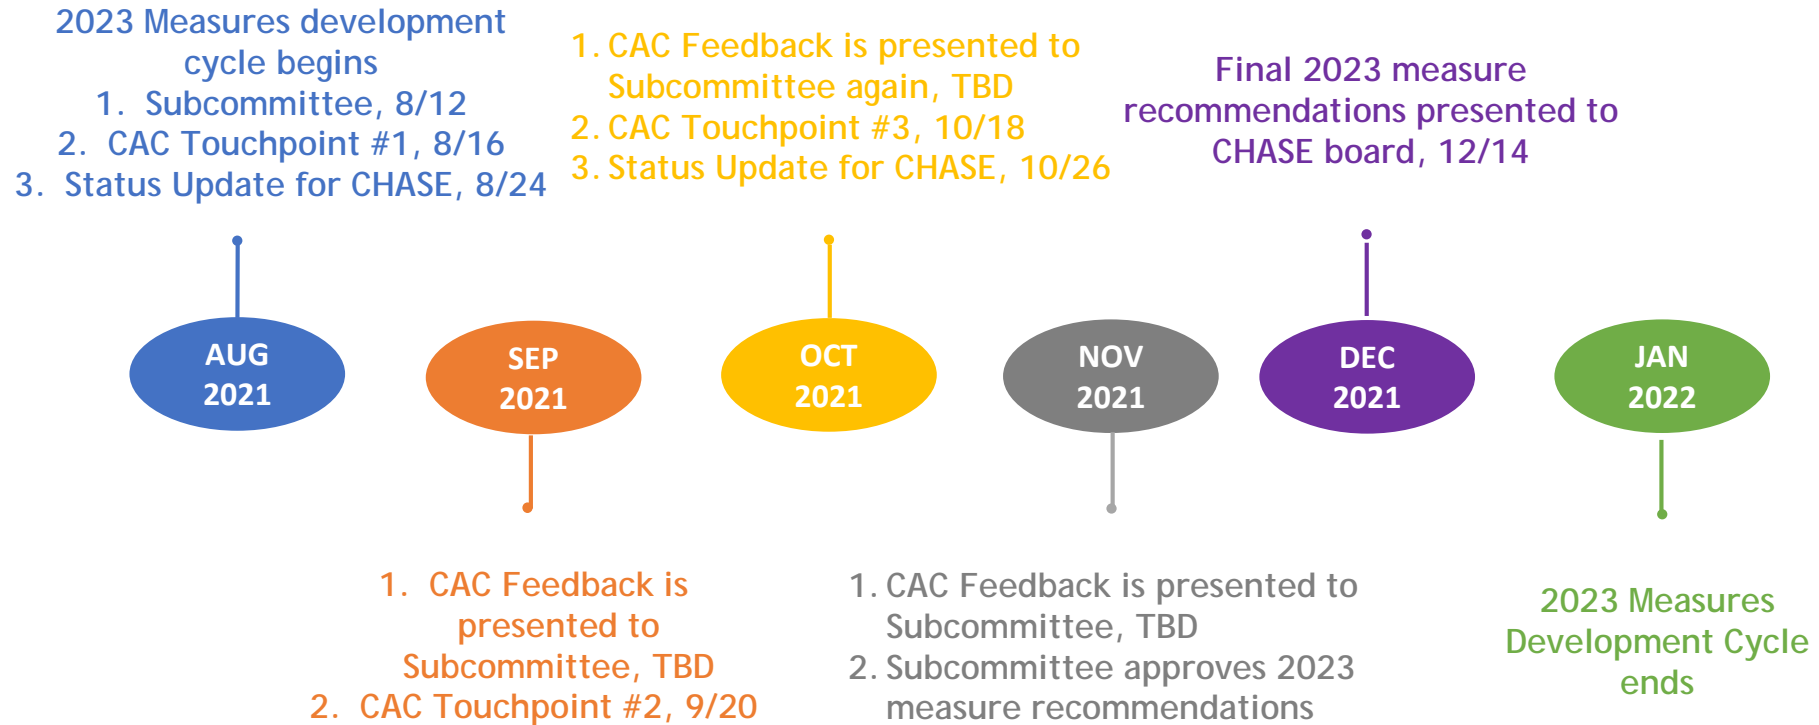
2023 Measures development cycle begins
1. Subcommittee, 8/12
2. CAC Touchpoint #1, 8/16
3. Status Update for CHASE, 8/24

1. CAC Feedback is presented to Subcommittee again, TBD
2. CAC Touchpoint #3, 10/18
3. Status Update for CHASE, 10/26

Final 2023 measure recommendations presented to CHASE board, 12/14

AUG 2021

SEP 2021

OCT 2021

NOV 2021

DEC 2021

JAN 2022

1. CAC Feedback is presented to Subcommittee, TBD
2. CAC Touchpoint #2, 9/20

1. CAC Feedback is presented to Subcommittee, TBD
2. Subcommittee approves 2023 measure recommendations

2023 Measures Development Cycle ends